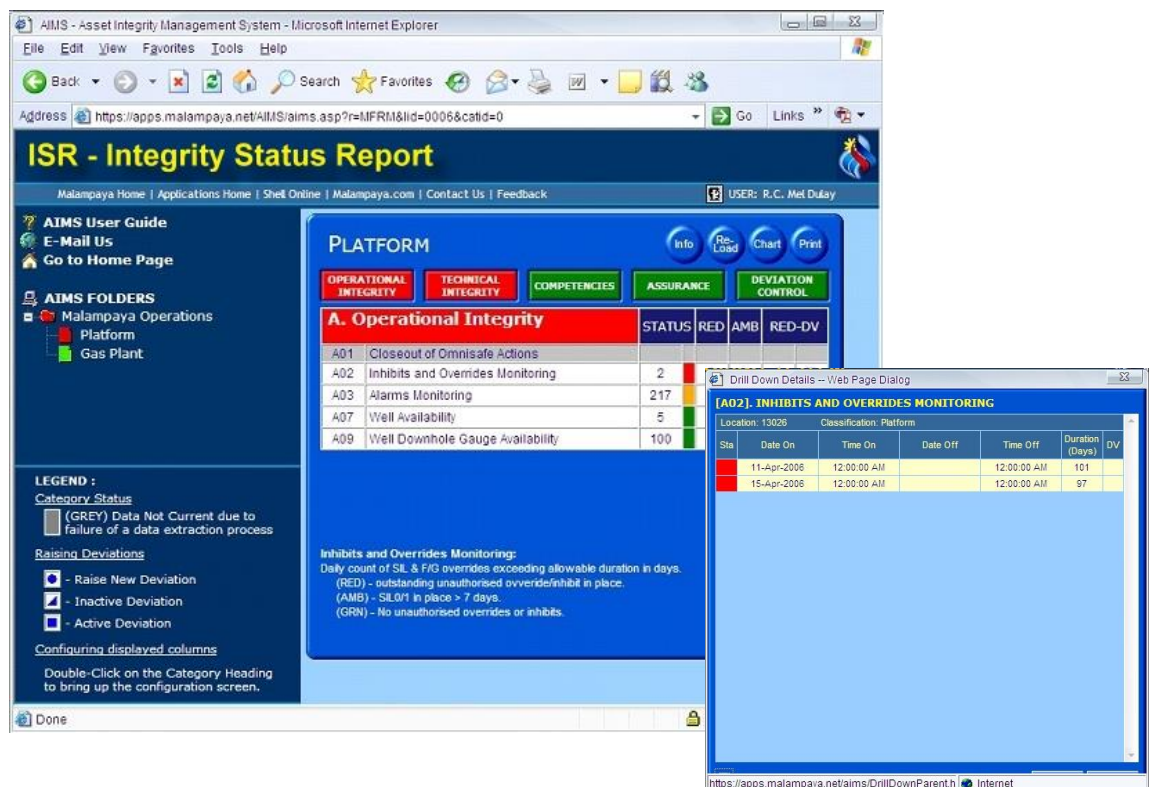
AIMS - Asset Integrity Management System - Microsoft Internet Explorer

File Edit View Favorites Tools Help

Back Search Favorites

Address https://apps.malampaya.net/AIMS/aims.asp?r=MFRM&lid=0006&catid=0 Go Links »

ISR - Integrity Status Report

Malampaya Home | Applications Home | Shell Online | Malampaya.com | Contact Us | Feedback

USER: R.C. Mel Dulay

AIMS User Guide
E-Mail Us
Go to Home Page

AIMS FOLDERS
Malampaya Operations
Platform
Gas Plant

LEGEND :
Category Status
(GREY) Data Not Current due to failure of a data extraction process

Raising Deviations
- Raise New Deviation
- Inactive Deviation
- Active Deviation

Configuring displayed columns
Double-Click on the Category Heading to bring up the configuration screen.

PLATFORM

Info Re-Load Chart Print

OPERATIONAL INTEGRITY | TECHNICAL INTEGRITY | COMPETENCIES | ASSURANCE | DEVIATION CONTROL

| A. Operational Integrity | | STATUS | RED | AMB | RED-DV |
|---|---|---|---|---|---|
| A01 | Closeout of Omnisafe Actions | | | | |
| A02 | Inhibits and Overrides Monitoring | 2 | | | |
| A03 | Alarms Monitoring | 217 | | | |
| A07 | Well Availability | 5 | | | |
| A09 | Well Downhole Gauge Availability | 100 | | | |

Inhibits and Overrides Monitoring:
Daily count of SIL & F/G overrides exceeding allowable duration in days.
(RED) - outstanding unauthorised ovveride/inhibit in place.
(AMB) - SIL0/1 in place > 7 days.
(GRN) - No unauthorised overrides or inhibits.

Done

Drill Down Details -- Web Page Dialog

[A02]. INHIBITS AND OVERRIDES MONITORING

Location: 13026 Classification: Platform

| Sta | Date On | Time On | Date Off | Time Off | Duration (Days) | DV |
|---|---|---|---|---|---|---|
| | 11-Apr-2006 | 12:00:00 AM | | 12:00:00 AM | 101 | |
| | 15-Apr-2006 | 12:00:00 AM | | 12:00:00 AM | 97 | |

https://apps.malampaya.net/aims/DrillDownParent.h Internet